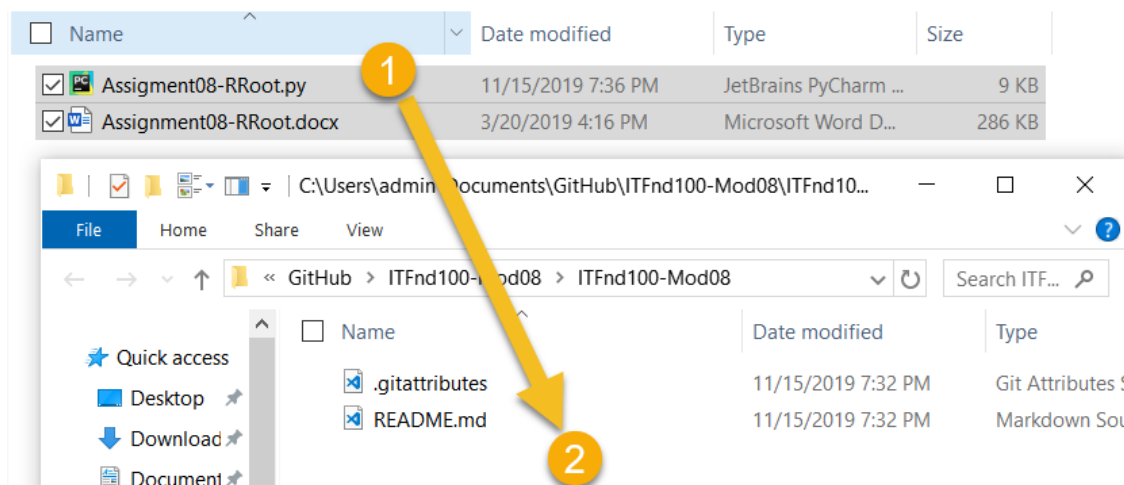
| Name | Date modified | Type | Size |
|---|---|---|---|
| Assigment08-RRoot.py | 11/15/2019 7:36 PM | JetBrains PyCharm ... | 9 KB |
| Assignment08-RRoot.docx | 3/20/2019 4:16 PM | Microsoft Word D... | 286 KB |

1

C:\Users\admin\Documents\GitHub\ITFnd100-Mod08\ITFnd10...

File Home Share View

« GitHub > ITFnd100-Mod08 > ITFnd100-Mod08

Search ITF...

Quick access
Desktop
Download
Document

| Name | Date modified | Type |
|---|---|---|
| .gitattributes | 11/15/2019 7:32 PM | Git Attributes S |
| README.md | 11/15/2019 7:32 PM | Markdown Sou |

2